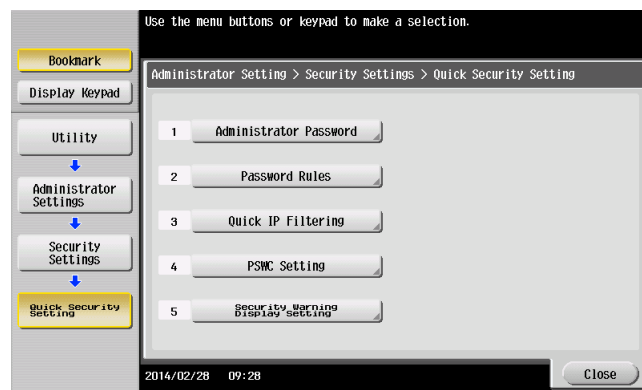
Use the menu buttons or keypad to make a selection.

Bookmark

Display Keypad

Utility

Administrator Settings

Security Settings

Quick Security Setting

Administrator Setting > Security Settings > Quick Security Setting

1 Administrator Password

2 Password Rules

3 Quick IP Filtering

4 PSWC Setting

5 Security Warning Display Setting

2014/02/28 09:28

Close